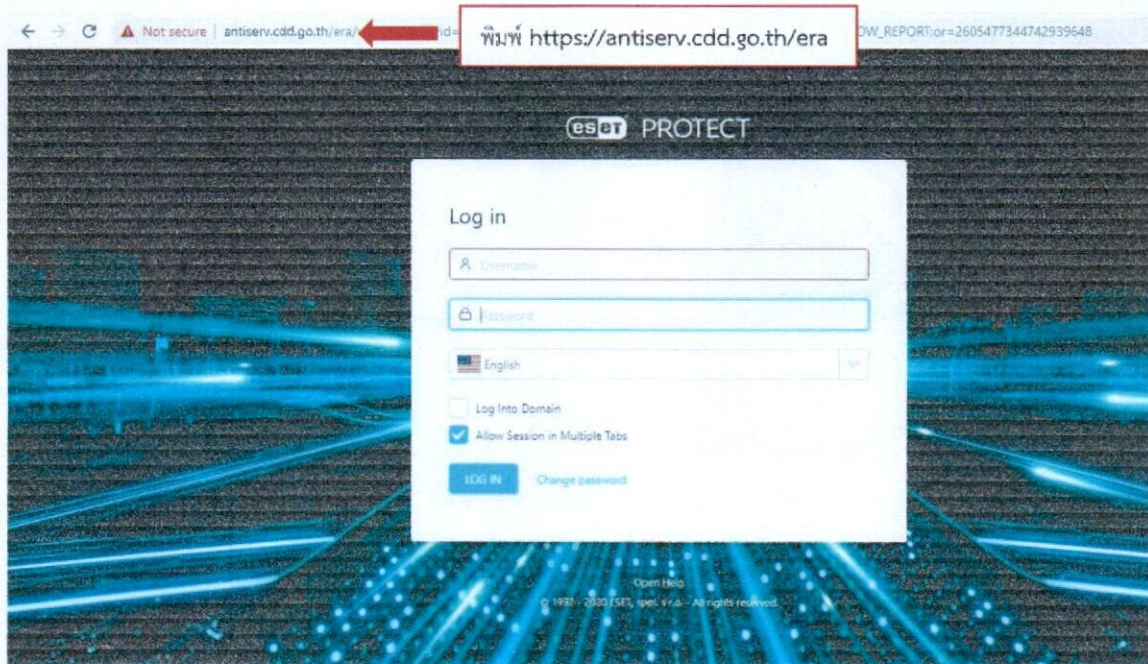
Not secure | antiserv.cdd.go.th/era/ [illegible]id= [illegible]OW_REPORT;or=2605477344742939648

พิมพ์ https://antiserv.cdd.go.th/era

eset PROTECT

Log in

Username

Password

English

Log Into Domain

Allow Session in Multiple Tabs

LOG IN

Change password

Open Help

© 1992 - 2020 ESET, spol. s r.o. - All rights reserved.